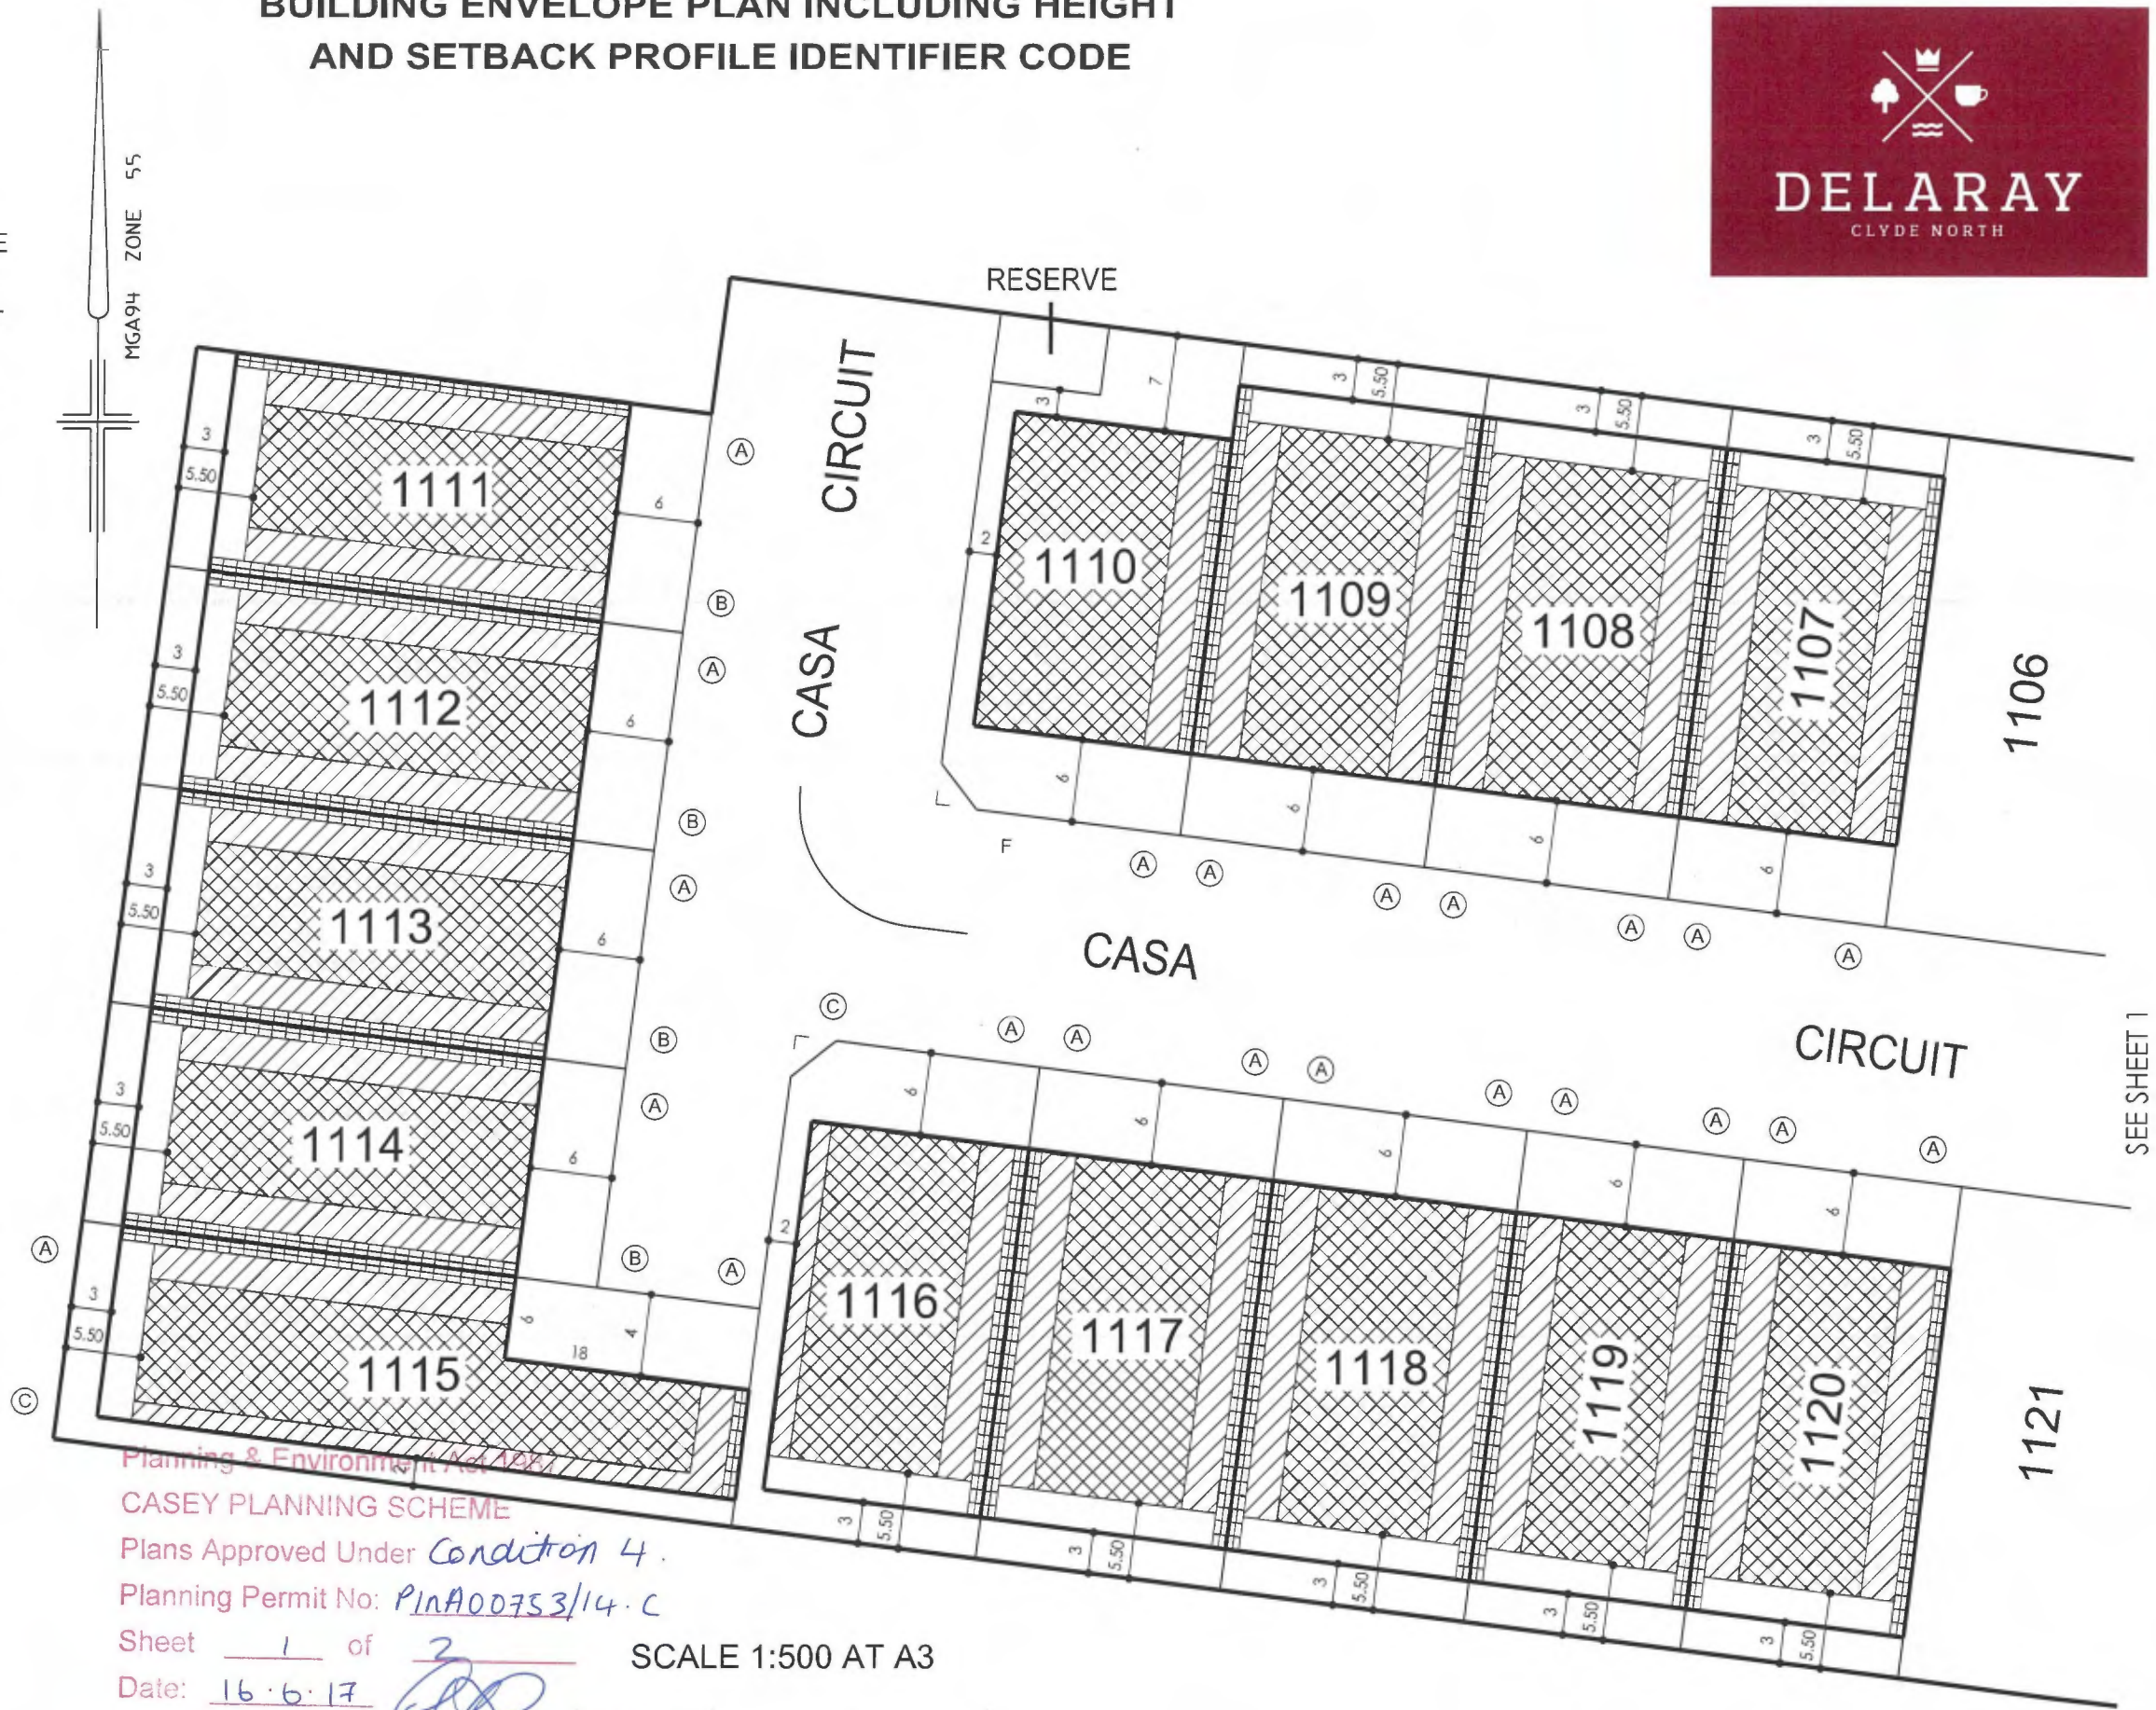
BUILDING ENVELOPE PLAN INCLUDING HEIGHT AND SETBACK PROFILE IDENTIFIER CODE

DELARAY
CLYDE NORTH

MGA94 ZONE 55

RESERVE

CASA CIRCUIT

CASA CIRCUIT

1111
1112
1113
1114
1115
1110
1109
1108
1107
1106
1116
1117
1118
1119
1120
1121

3 5.50 6 7 2 18 4 F

A B C

SEE SHEET 1

Planning & Environment Act 1987
CASEY PLANNING SCHEME
Plans Approved Under Condition 4.
Planning Permit No: PlnA00753/14.C
Sheet 1 of 2
Date: 16.6.17

SCALE 1:500 AT A3